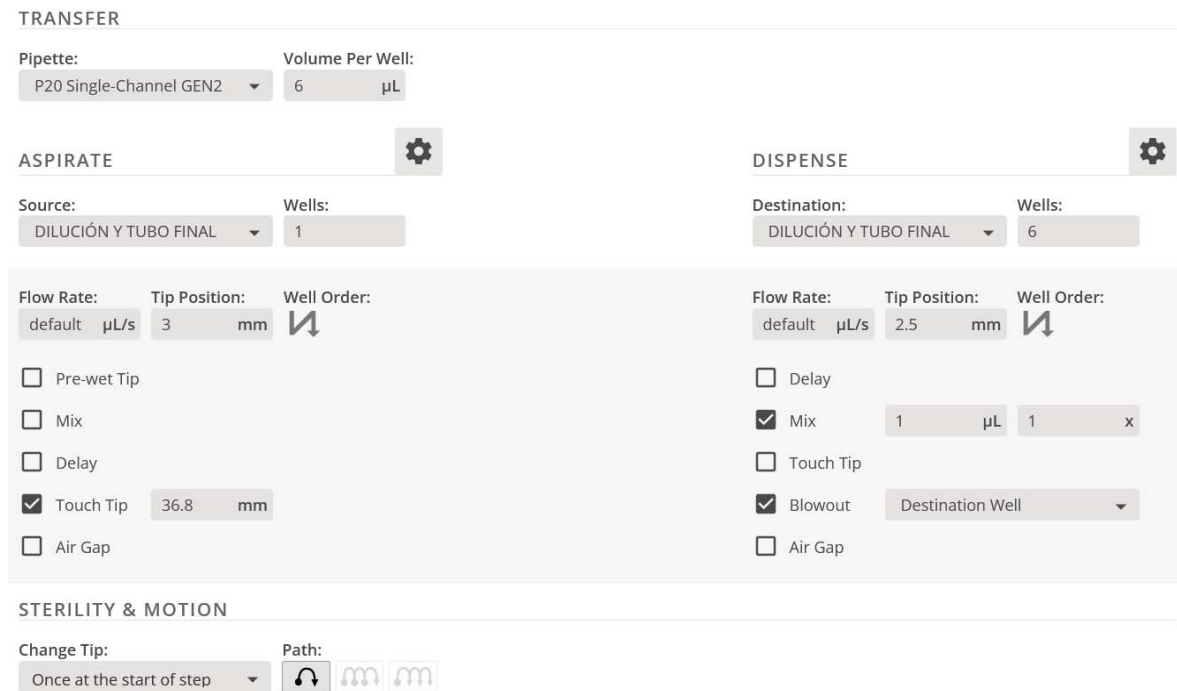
TRANSFER

Pipette:
P20 Single-Channel GEN2

Volume Per Well:
6 µL

ASPIRATE

Source:
DILUCIÓN Y TUBO FINAL

Wells:
1

Flow Rate:
default µL/s

Tip Position:
3 mm

Well Order:

Pre-wet Tip

Mix

Delay

Touch Tip 36.8 mm

Air Gap

DISPENSE

Destination:
DILUCIÓN Y TUBO FINAL

Wells:
6

Flow Rate:
default µL/s

Tip Position:
2.5 mm

Well Order:

Delay

Mix 1 µL 1 x

Touch Tip

Blowout Destination Well

Air Gap

STERILITY & MOTION

Change Tip:
Once at the start of step

Path: